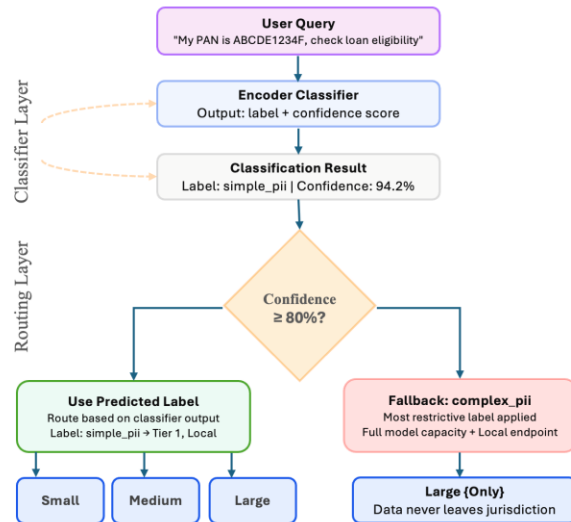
User Query
"My PAN is ABCDE1234F, check loan eligibility"

Classifier Layer

Encoder Classifier
Output: label + confidence score

Classification Result
Label: simple_pii | Confidence: 94.2%

Routing Layer

Confidence
≥ 80%?

Use Predicted Label
Route based on classifier output
Label: simple_pii → Tier 1, Local

Fallback: complex_pii
Most restrictive label applied
Full model capacity + Local endpoint

Small

Medium

Large

Large {Only}
Data never leaves jurisdiction